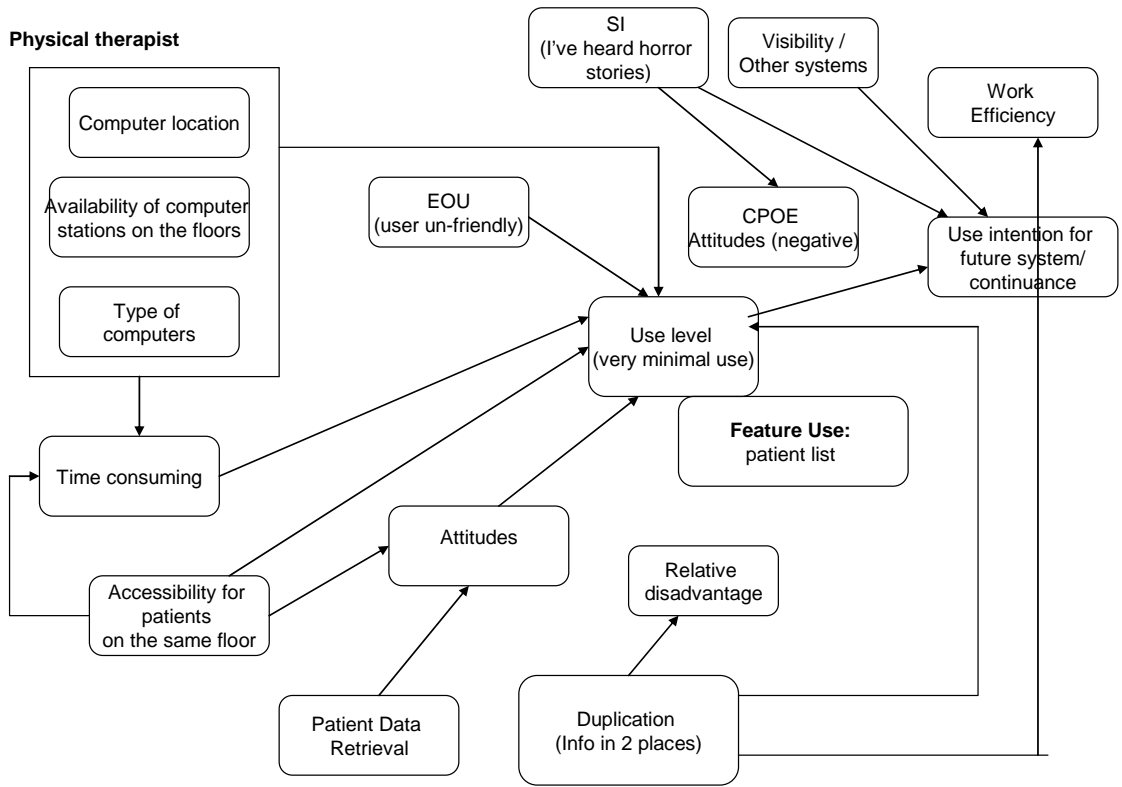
Physical therapist

Computer location

Availability of computer stations on the floors

Type of computers

SI
(I've heard horror stories)

Visibility / Other systems

Work Efficiency

EOU
(user un-friendly)

CPOE
Attitudes (negative)

Use intention for future system/ continuance

Use level
(very minimal use)

Feature Use:
patient list

Time consuming

Attitudes

Relative disadvantage

Accessibility for patients on the same floor

Patient Data Retrieval

Duplication
(Info in 2 places)